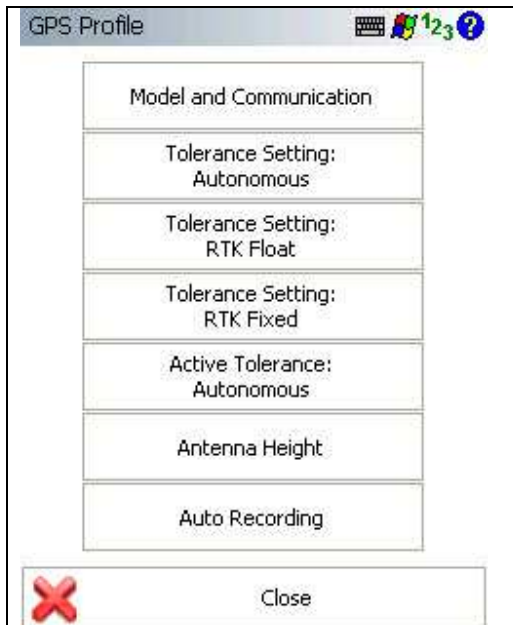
GPS Profile

1 2 3

Model and Communication

Tolerance Setting:
Autonomous

Tolerance Setting:
RTK Float

Tolerance Setting:
RTK Fixed

Active Tolerance:
Autonomous

Antenna Height

Auto Recording

Close